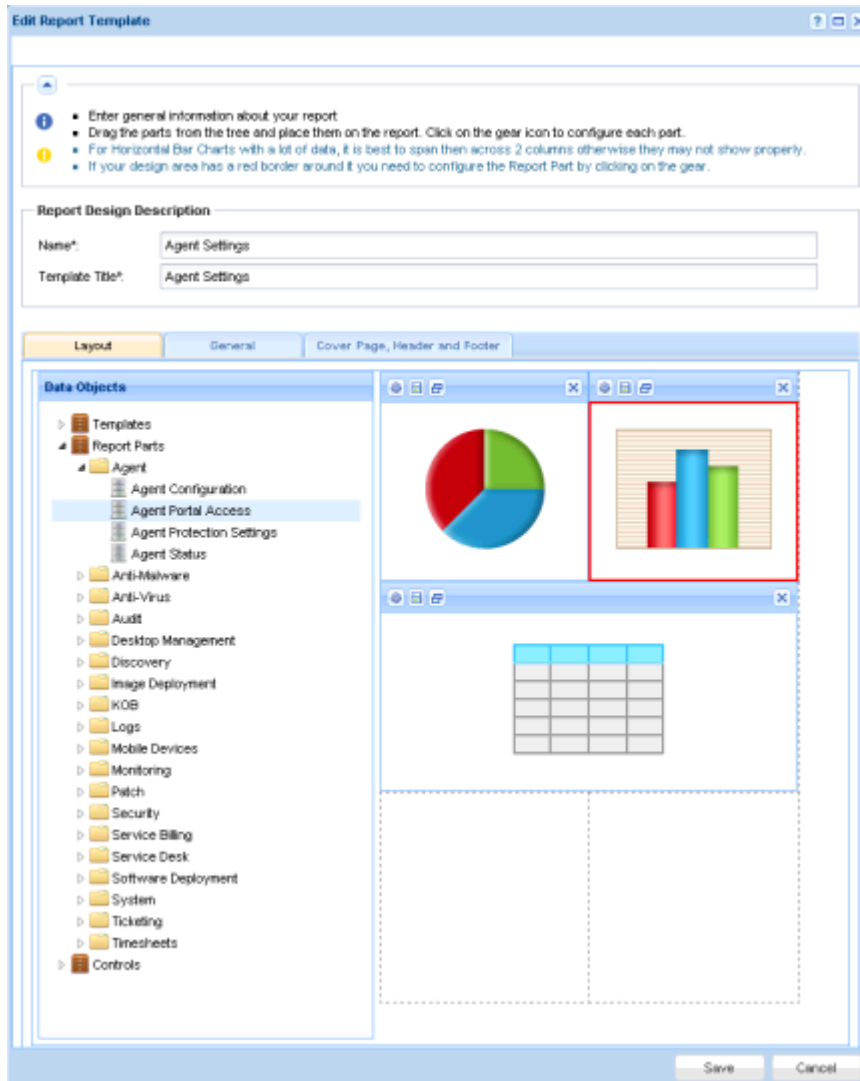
Edit Report Template

- Enter general information about your report
- Drag the parts from the tree and place them on the report. Click on the gear icon to configure each part.
- For Horizontal Bar Charts with a lot of data, it is best to span then across 2 columns otherwise they may not show properly.
- If your design area has a red border around it you need to configure the Report Part by clicking on the gear.

Report Design Description

Name*: Agent Settings

Template Title*: Agent Settings

Layout | General | Cover Page, Header and Footer

Data Objects

Templates
Report Parts
Agent
Agent Configuration
Agent Portal Access
Agent Protection Settings
Agent Status
Anti-Malware
Anti-Virus
Audit
Desktop Management
Discovery
Image Deployment
KOB
Logs
Mobile Devices
Monitoring
Patch
Security
Service Billing
Service Desk
Software Deployment
System
Ticketing
Timesheets
Controls

Save | Cancel